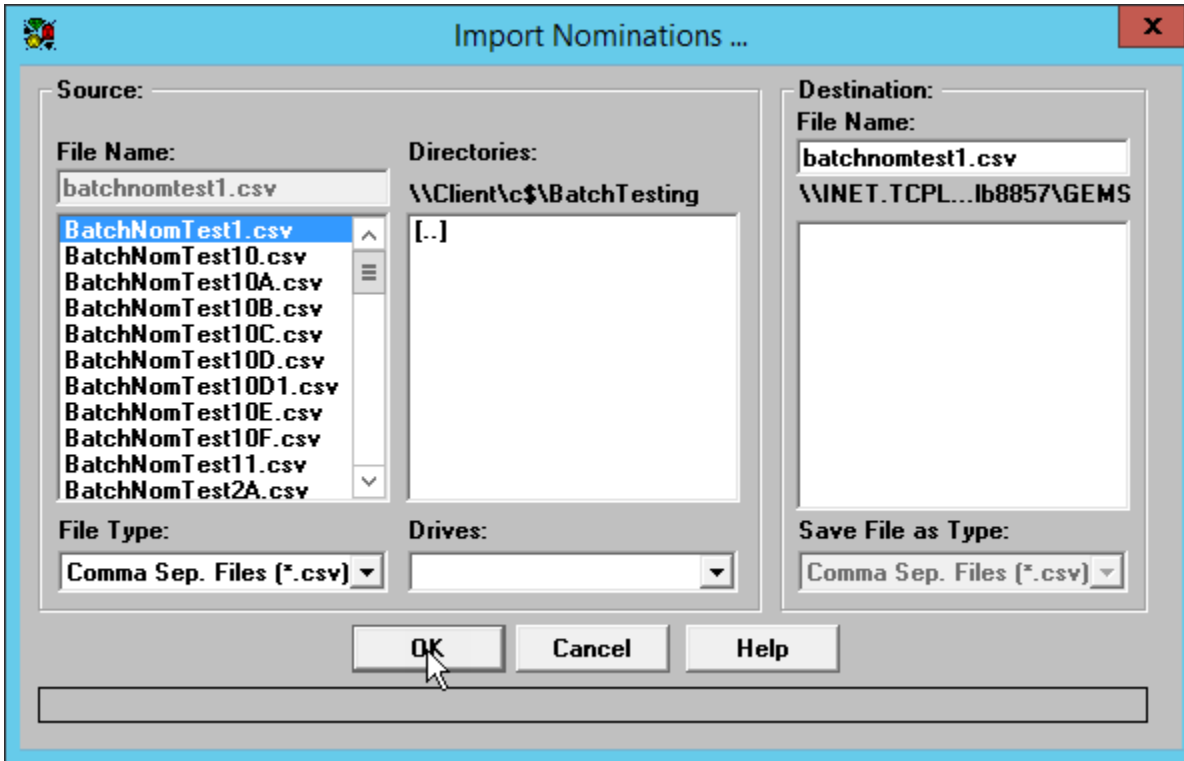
Import Nominations ...

x

Source:

File Name:

batchnomtest1.csv

BatchNomTest1.csv
BatchNomTest10.csv
BatchNomTest10A.csv
BatchNomTest10B.csv
BatchNomTest10C.csv
BatchNomTest10D.csv
BatchNomTest10D1.csv
BatchNomTest10E.csv
BatchNomTest10F.csv
BatchNomTest11.csv
BatchNomTest2A.csv

Directories:

\\Client\c$\BatchTesting

[..]

File Type:

Comma Sep. Files (*.csv)

Drives:

Destination:

File Name:

batchnomtest1.csv

\\INET.TCPL...lb8857\GEMS

Save File as Type:

Comma Sep. Files (*.csv)

OK

Cancel

Help